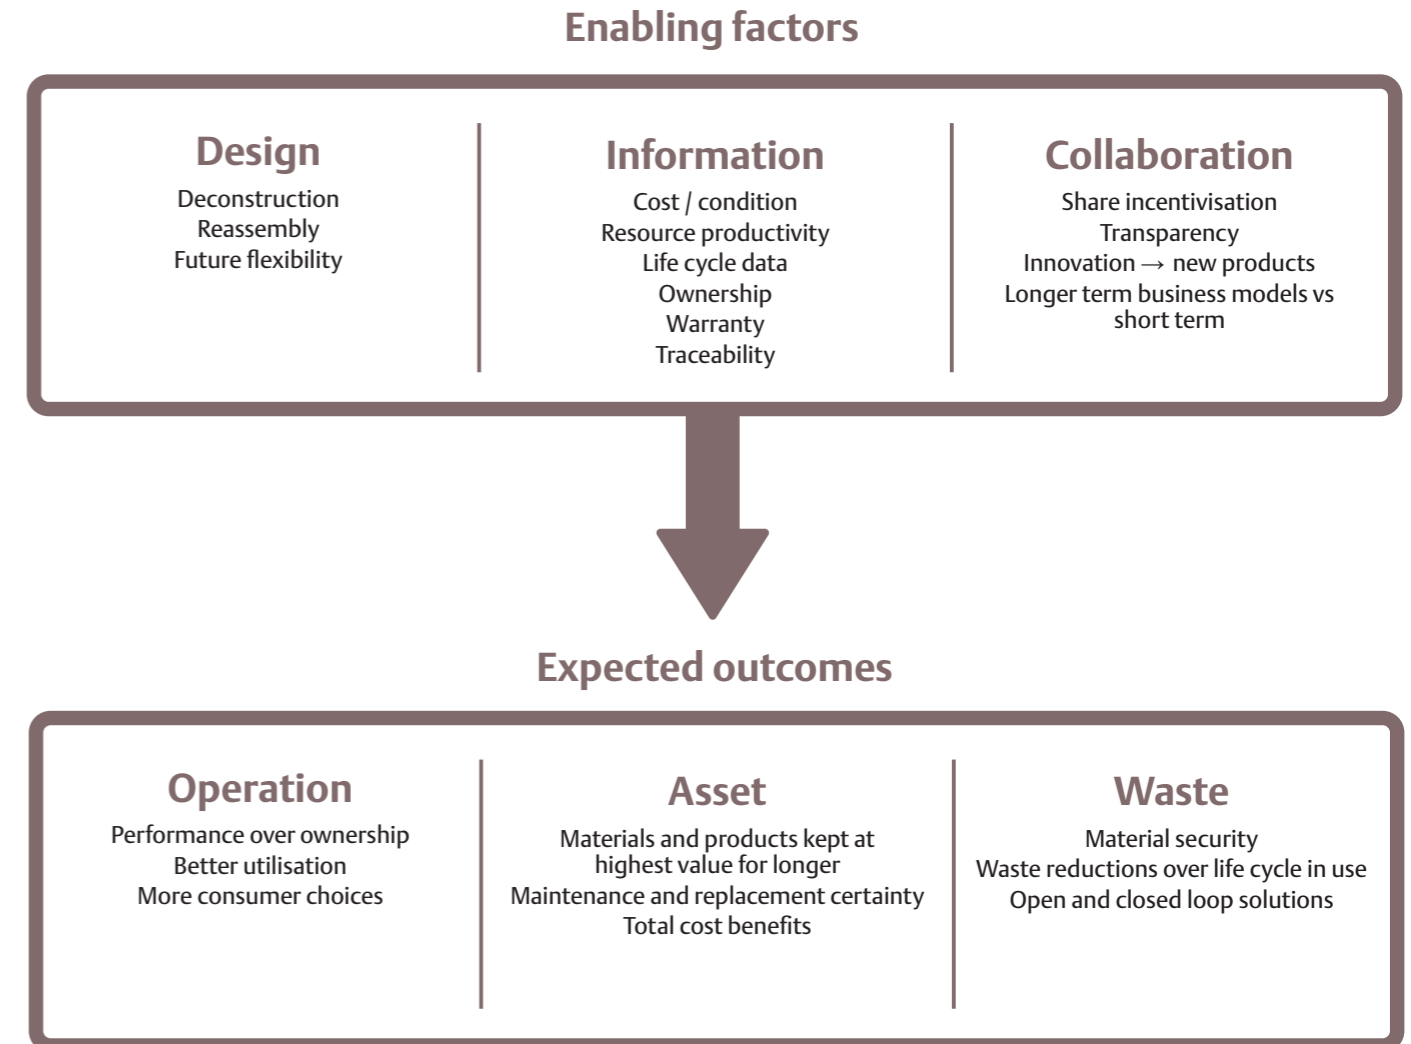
Enabling factors

Design
Deconstruction
Reassembly
Future flexibility

Information
Cost / condition
Resource productivity
Life cycle data
Ownership
Warranty
Traceability

Collaboration
Share incentivisation
Transparency
Innovation → new products
Longer term business models vs short term

Expected outcomes

Operation
Performance over ownership
Better utilisation
More consumer choices

Asset
Materials and products kept at highest value for longer
Maintenance and replacement certainty
Total cost benefits

Waste
Material security
Waste reductions over life cycle in use
Open and closed loop solutions